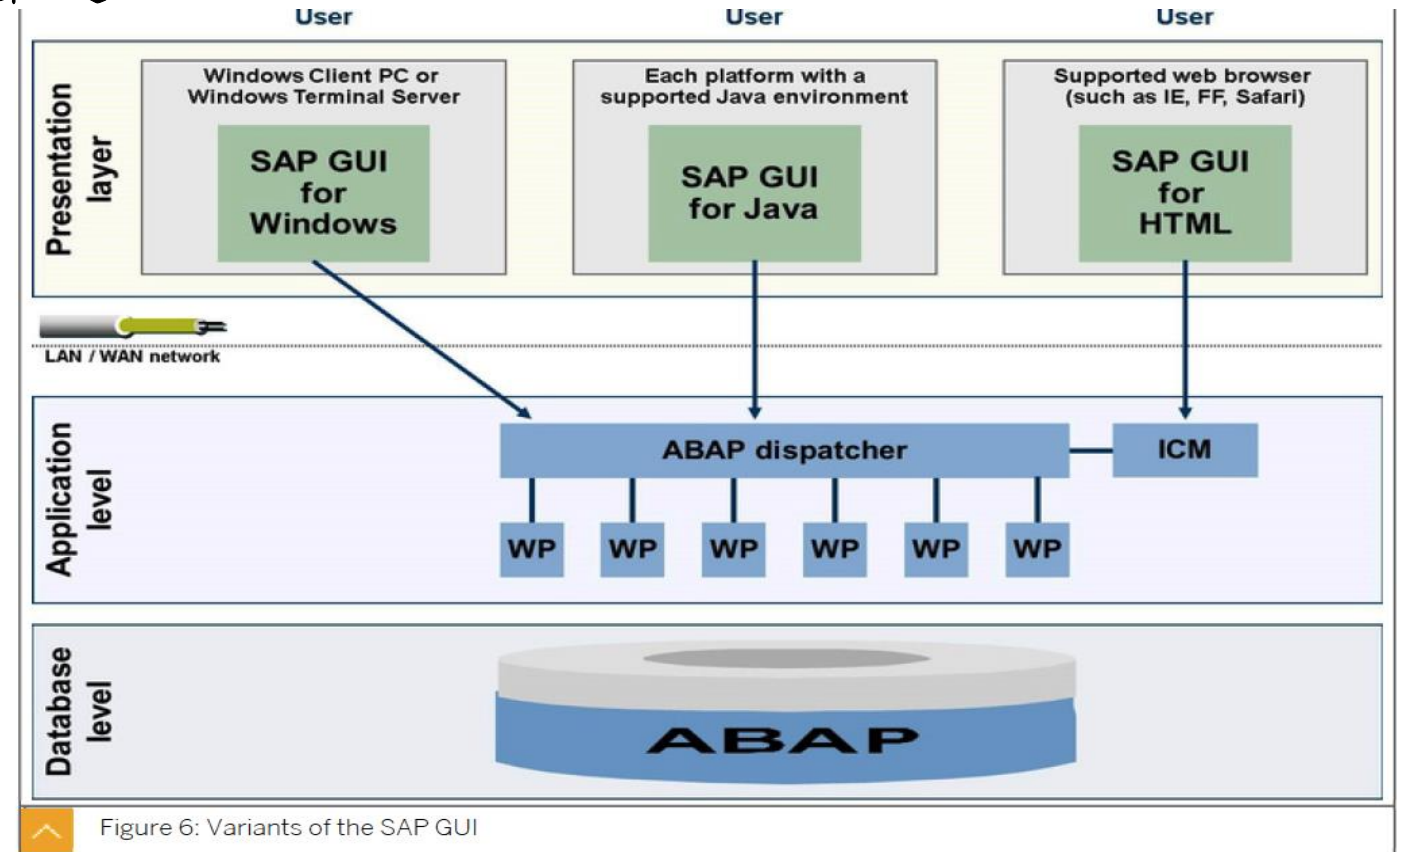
User User User

Presentation layer

Windows Client PC or Windows Terminal Server

SAP GUI for Windows

Each platform with a supported Java environment

SAP GUI for Java

Supported web browser (such as IE, FF, Safari)

SAP GUI for HTML

LAN / WAN network

Application level

ABAP dispatcher

ICM

WP WP WP WP WP WP

Database level

ABAP

Figure 6: Variants of the SAP GUI